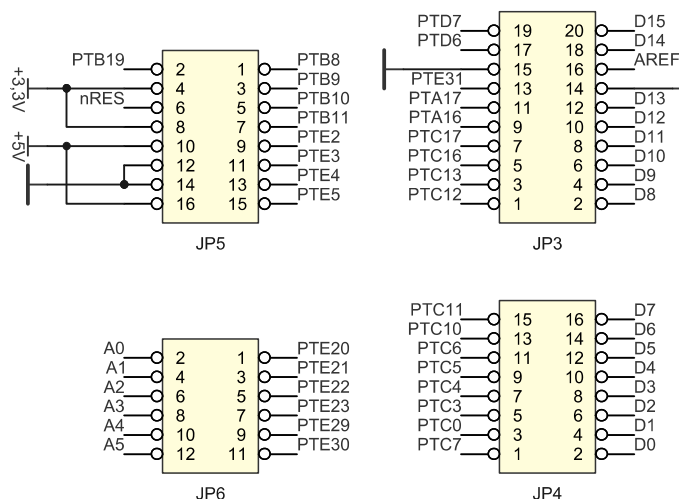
+3,3V
PTB19
nRES
+5V
2 1
4 3
6 5
8 7
10 9
12 11
14 13
16 15
PTB8
PTB9
PTB10
PTB11
PTE2
PTE3
PTE4
PTE5
JP5

PTD7
PTD6
PTE31
PTA17
PTA16
PTC17
PTC16
PTC13
PTC12
19 20
17 18
15 16
13 14
11 12
9 10
7 8
5 6
3 4
1 2
D15
D14
AREF
D13
D12
D11
D10
D9
D8
JP3

A0
A1
A2
A3
A4
A5
2 1
4 3
6 5
8 7
10 9
12 11
PTE20
PTE21
PTE22
PTE23
PTE29
PTE30
JP6

PTC11
PTC10
PTC6
PTC5
PTC4
PTC3
PTC0
PTC7
15 16
13 14
11 12
9 10
7 8
5 6
3 4
1 2
D7
D6
D5
D4
D3
D2
D1
D0
JP4